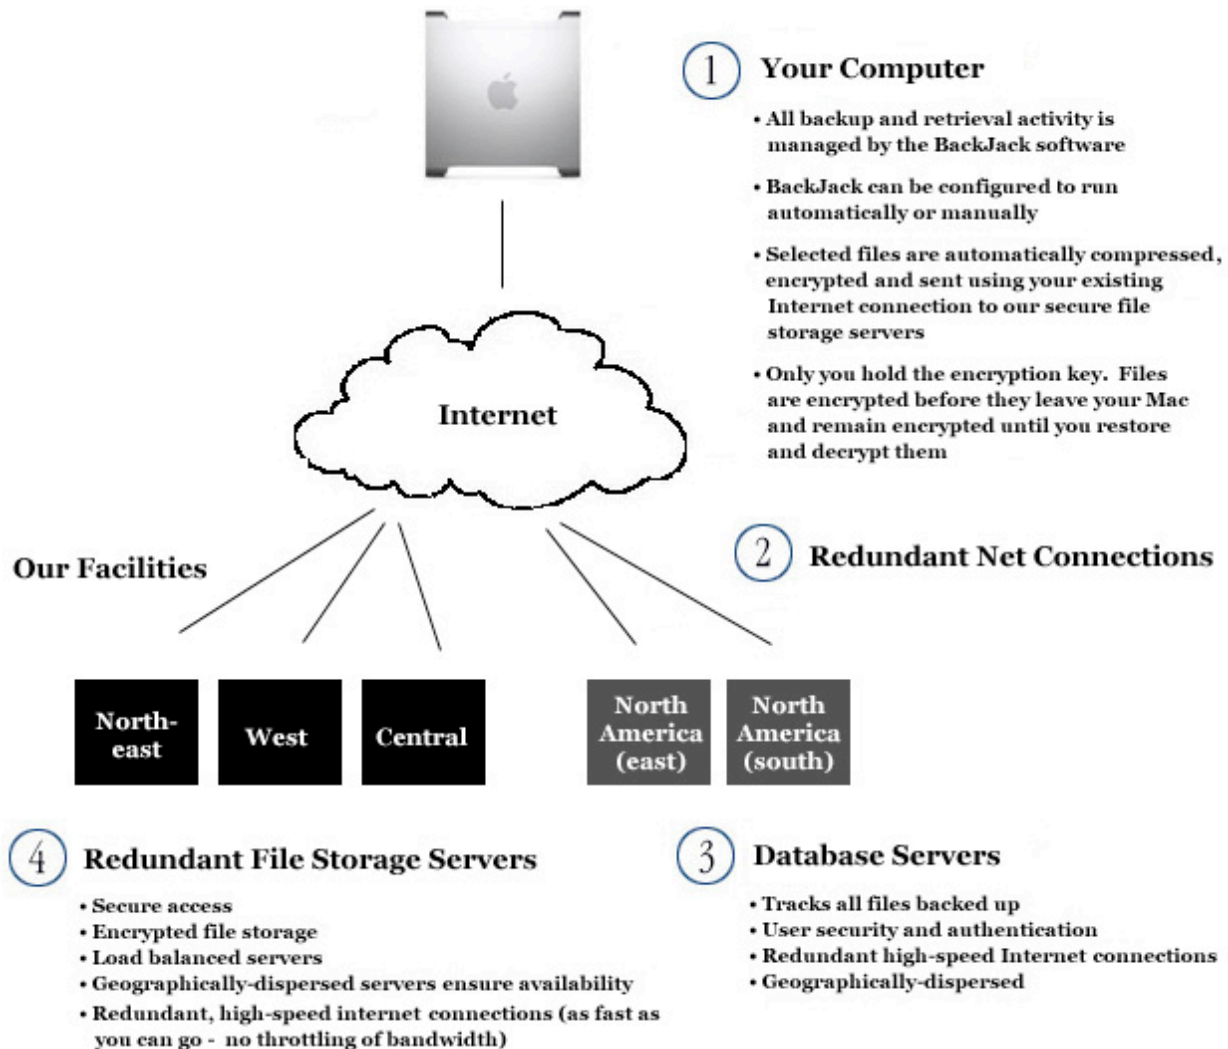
1 Your Computer

• All backup and retrieval activity is managed by the BackJack software

• BackJack can be configured to run automatically or manually

• Selected files are automatically compressed, encrypted and sent using your existing Internet connection to our secure file storage servers

• Only you hold the encryption key. Files are encrypted before they leave your Mac and remain encrypted until you restore and decrypt them

Internet

Our Facilities

2 Redundant Net Connections

North-east

West

Central

North America (east)

North America (south)

4 Redundant File Storage Servers

• Secure access
• Encrypted file storage
• Load balanced servers
• Geographically-dispersed servers ensure availability
• Redundant, high-speed internet connections (as fast as you can go - no throttling of bandwidth)

3 Database Servers

• Tracks all files backed up
• User security and authentication
• Redundant high-speed Internet connections
• Geographically-dispersed